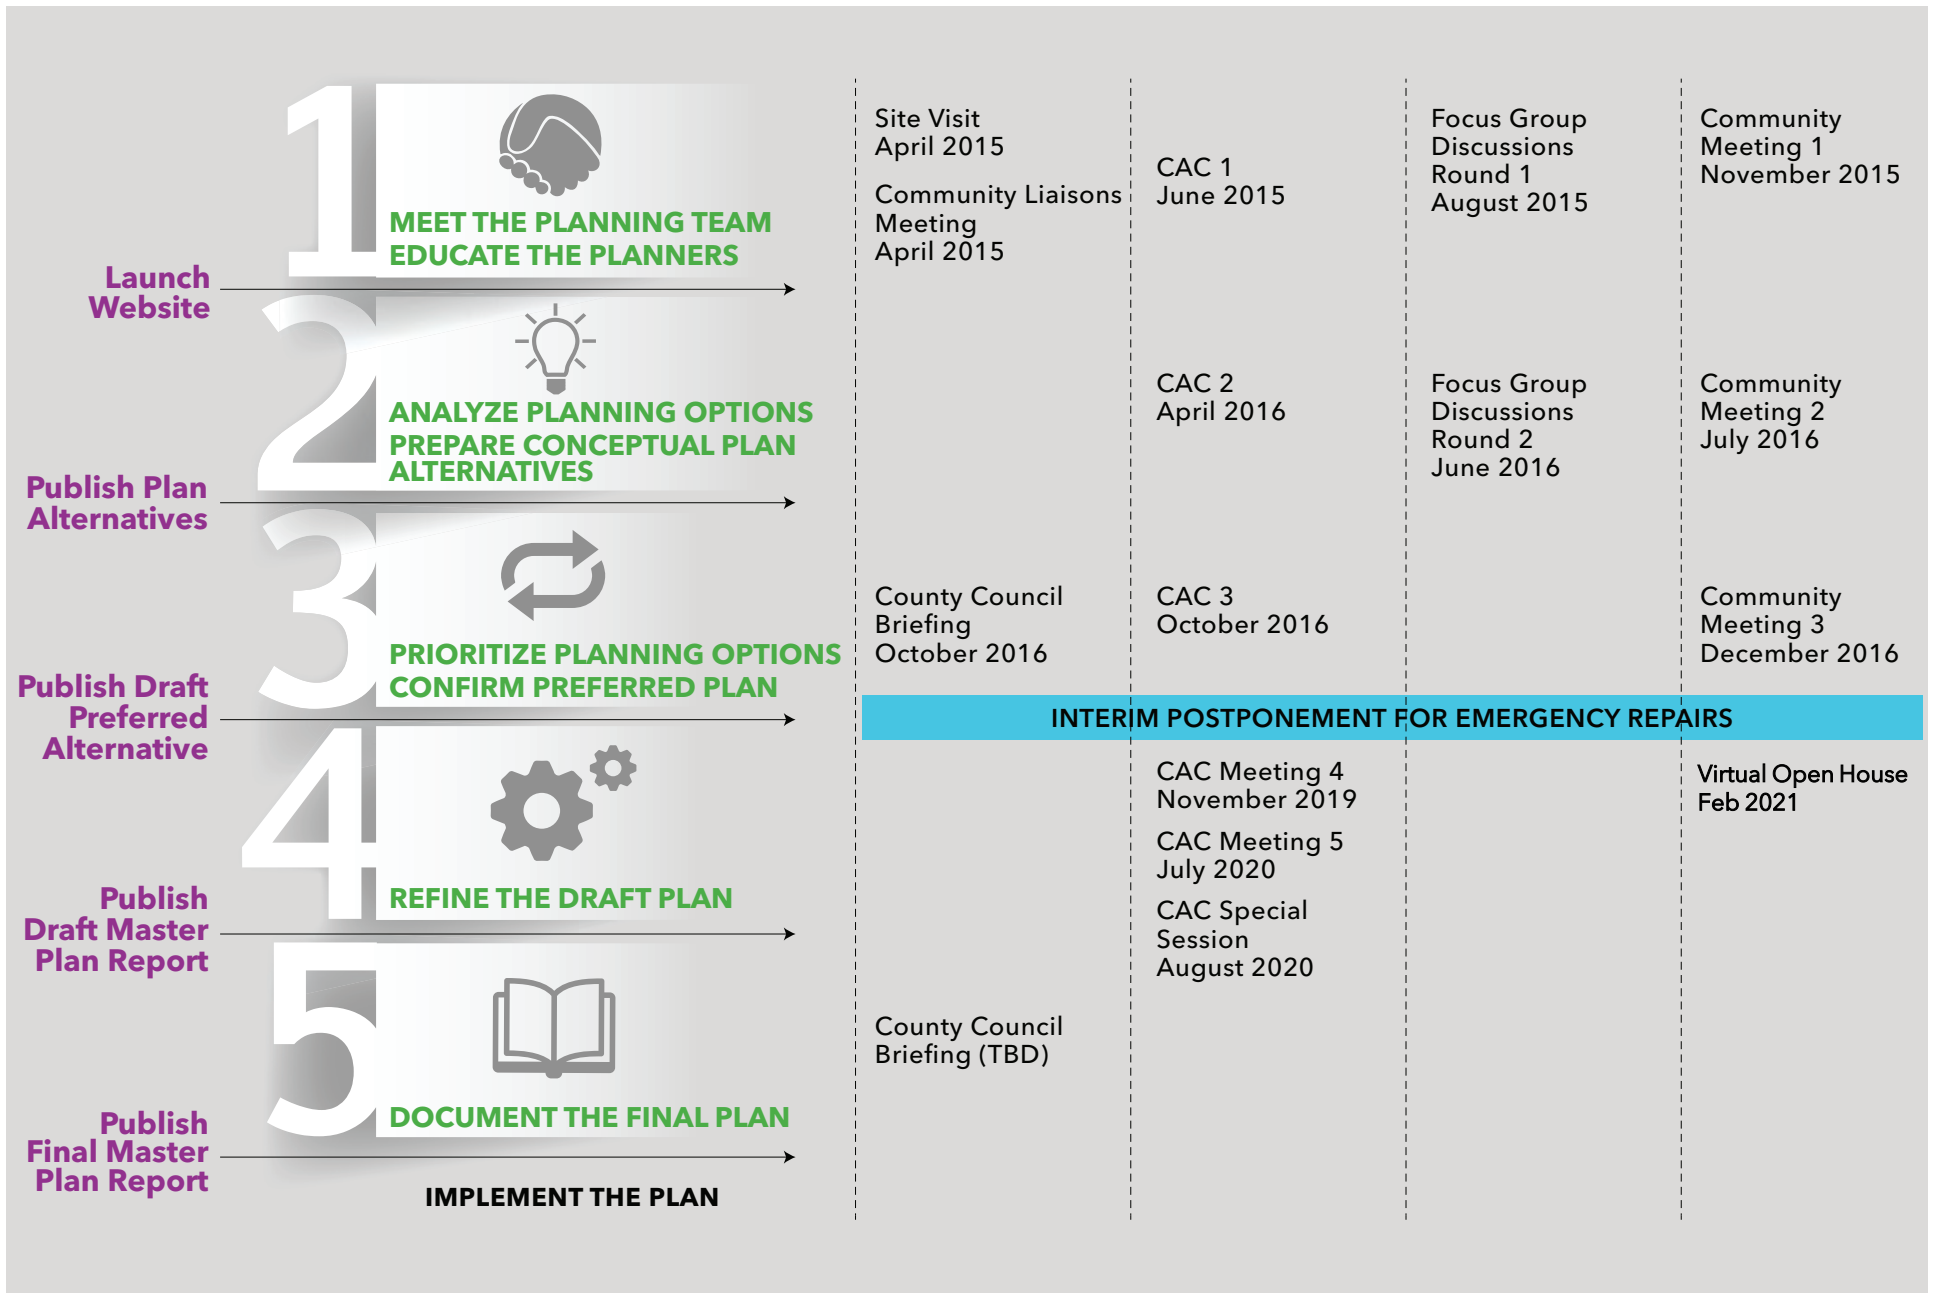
1

MEET THE PLANNING TEAM
EDUCATE THE PLANNERS

Launch Website

2

ANALYZE PLANNING OPTIONS
PREPARE CONCEPTUAL PLAN ALTERNATIVES

Publish Plan Alternatives

3

PRIORITIZE PLANNING OPTIONS
CONFIRM PREFERRED PLAN

Publish Draft Preferred Alternative

4

REFINE THE DRAFT PLAN

Publish Draft Master Plan Report

5

DOCUMENT THE FINAL PLAN

Publish Final Master Plan Report

IMPLEMENT THE PLAN

Site Visit
April 2015

Community Liaisons Meeting
April 2015

CAC 1
June 2015

Focus Group Discussions Round 1
August 2015

Community Meeting 1
November 2015

CAC 2
April 2016

Focus Group Discussions Round 2
June 2016

Community Meeting 2
July 2016

County Council Briefing
October 2016

CAC 3
October 2016

Community Meeting 3
December 2016

INTERIM POSTPONEMENT FOR EMERGENCY REPAIRS

CAC Meeting 4
November 2019

CAC Meeting 5
July 2020

CAC Special Session
August 2020

Virtual Open House
Feb 2021

County Council Briefing (TBD)